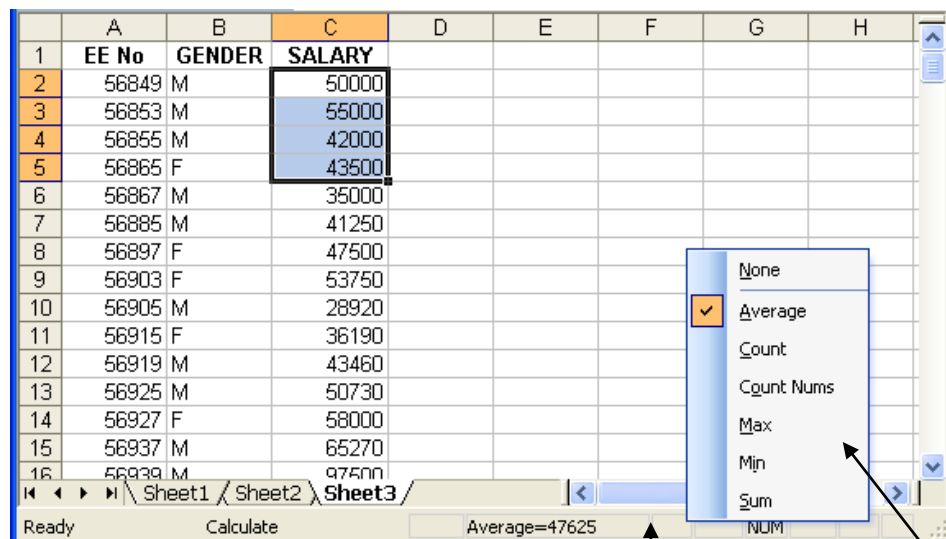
|  | A | B | C | D | E | F | G | H |
|---|---|---|---|---|---|---|---|---|
| 1 | EE No | GENDER | SALARY | | | | | |
| 2 | 56849 | M | 50000 | | | | | |
| 3 | 56853 | M | 55000 | | | | | |
| 4 | 56855 | M | 42000 | | | | | |
| 5 | 56865 | F | 43500 | | | | | |
| 6 | 56867 | M | 35000 | | | | | |
| 7 | 56885 | M | 41250 | | | | | |
| 8 | 56897 | F | 47500 | | | | | |
| 9 | 56903 | F | 53750 | | | | | |
| 10 | 56905 | M | 28920 | | | | | |
| 11 | 56915 | F | 36190 | | | | | |
| 12 | 56919 | M | 43460 | | | | | |
| 13 | 56925 | M | 50730 | | | | | |
| 14 | 56927 | F | 58000 | | | | | |
| 15 | 56937 | M | 65270 | | | | | |
| 16 | 56939 | M | 97500 | | | | | |

None
Average
Count
Count Nums
Max
Min
Sum

Sheet1 Sheet2 Sheet3

Ready Calculate Average=47625 NUM